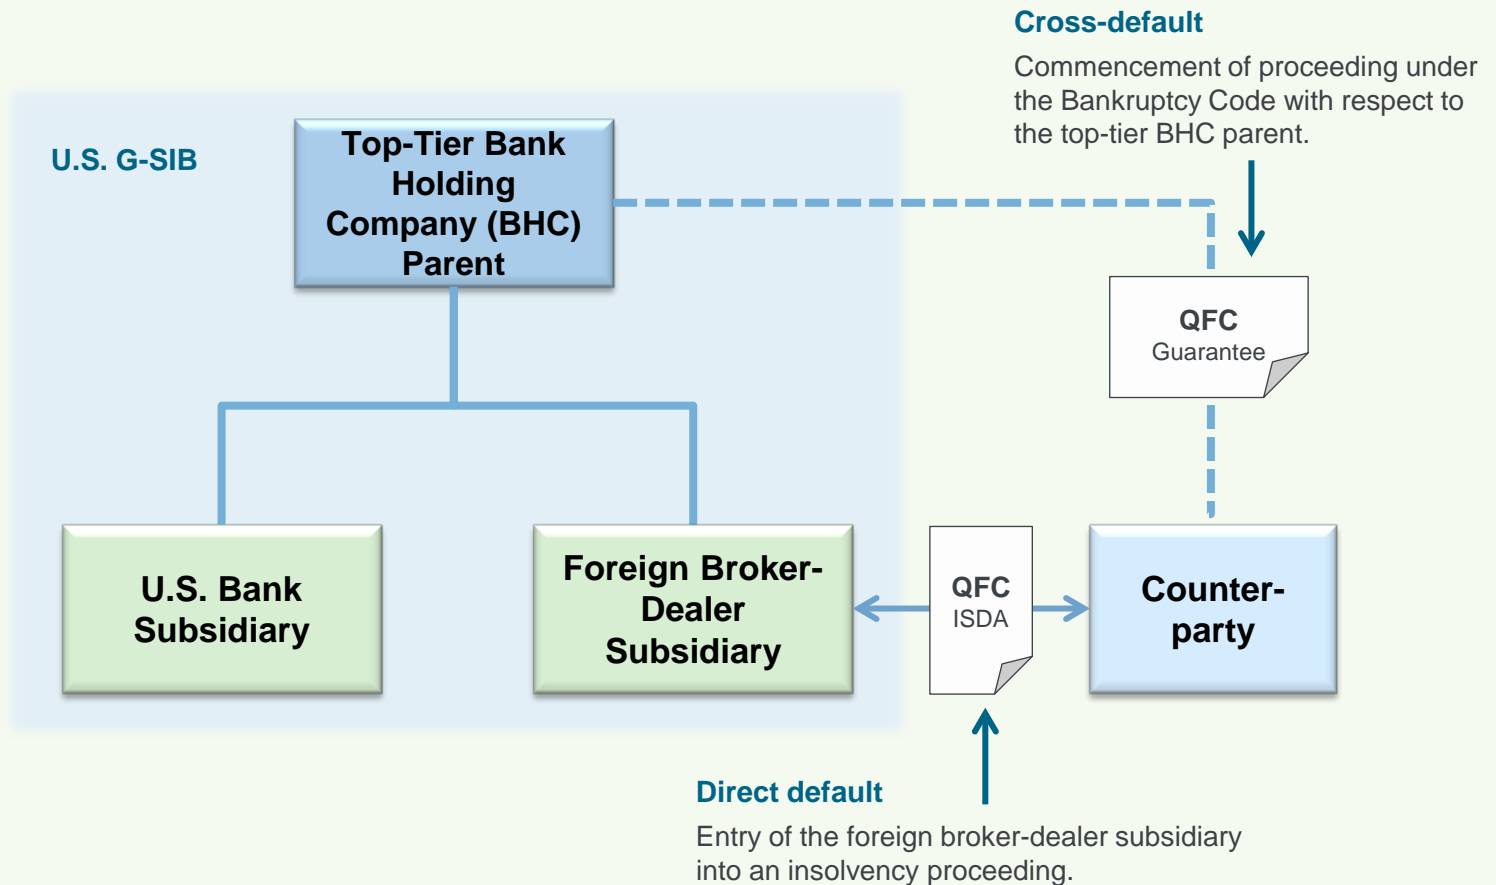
Cross-default
Commencement of proceeding under the Bankruptcy Code with respect to the top-tier BHC parent.

U.S. G-SIB

Top-Tier Bank Holding Company (BHC) Parent

QFC
Guarantee

U.S. Bank Subsidiary

Foreign Broker-Dealer Subsidiary

QFC
ISDA

Counter-party

Direct default
Entry of the foreign broker-dealer subsidiary into an insolvency proceeding.